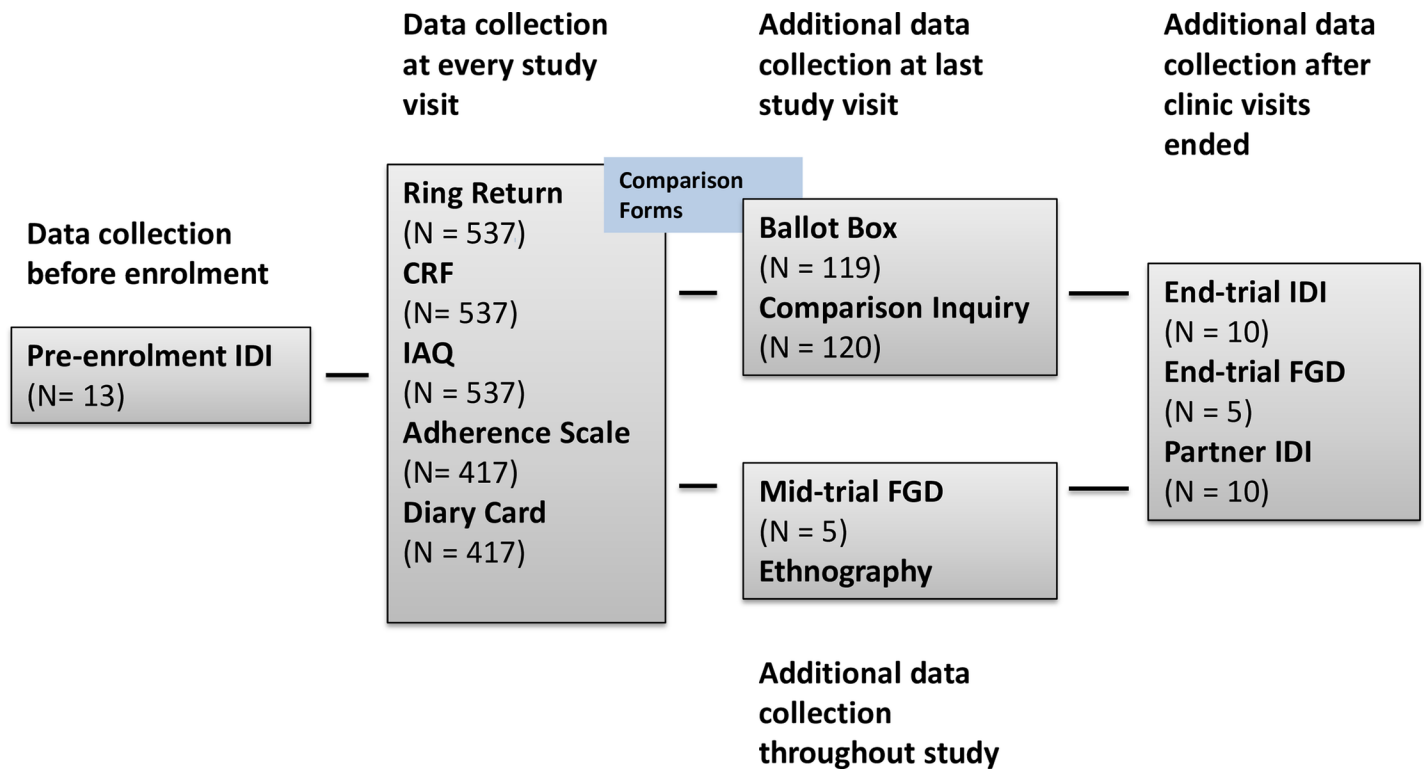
Data collection before enrolment

Pre-enrolment IDI
(N= 13)

Data collection at every study visit

Ring Return
(N = 537)
CRF
(N= 537)
IAQ
(N = 537)
Adherence Scale
(N= 417)
Diary Card
(N = 417)

Comparison Forms

Additional data collection at last study visit

Ballot Box
(N = 119)
Comparison Inquiry
(N = 120)

Mid-trial FGD
(N = 5)
Ethnography

Additional data collection throughout study

Additional data collection after clinic visits ended

End-trial IDI
(N = 10)
End-trial FGD
(N = 5)
Partner IDI
(N = 10)